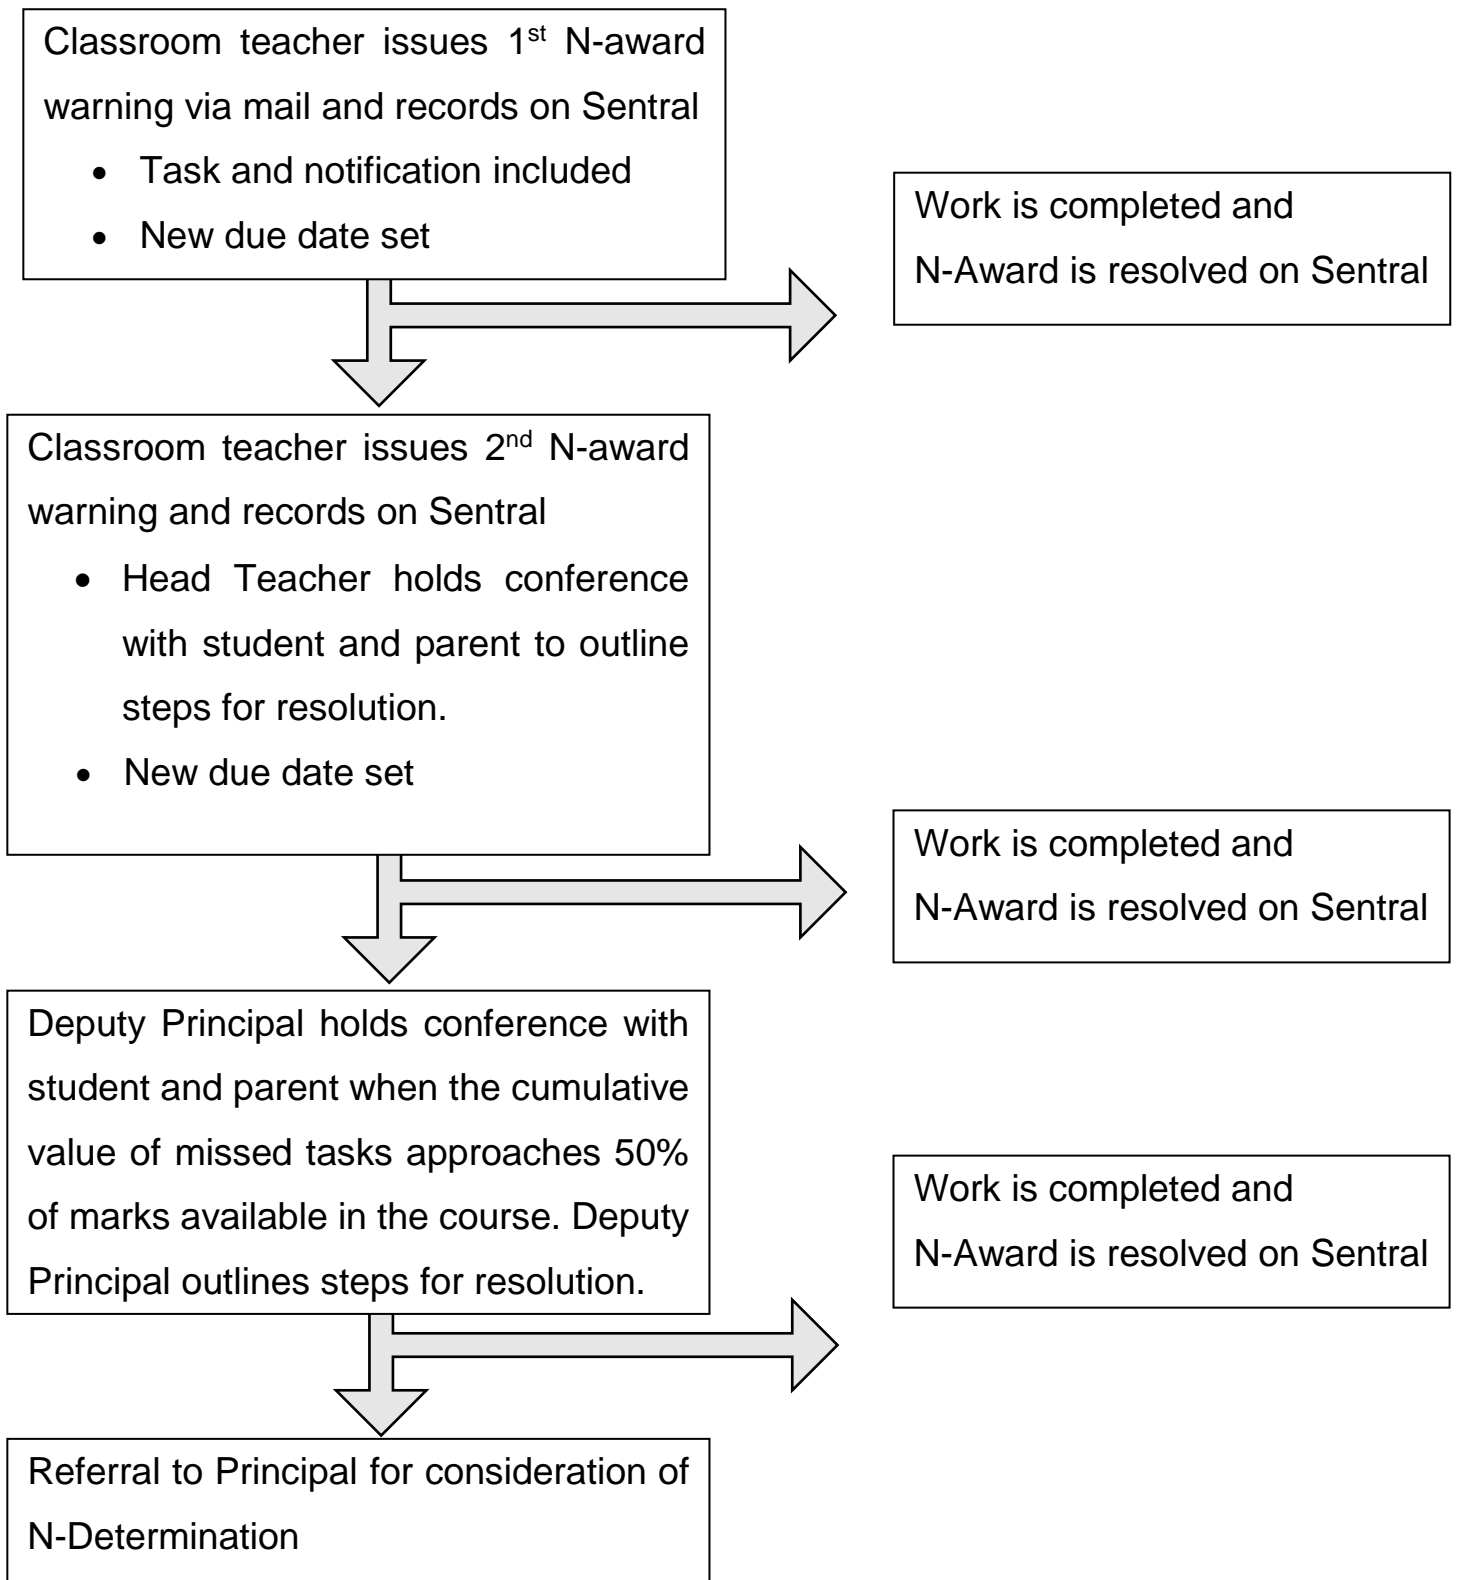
Classroom teacher issues 1$^{st}$ N-award warning via mail and records on Sentral

- Task and notification included
- New due date set

Work is completed and N-Award is resolved on Sentral

Classroom teacher issues 2$^{nd}$ N-award warning and records on Sentral

- Head Teacher holds conference with student and parent to outline steps for resolution.
- New due date set

Work is completed and N-Award is resolved on Sentral

Deputy Principal holds conference with student and parent when the cumulative value of missed tasks approaches 50% of marks available in the course. Deputy Principal outlines steps for resolution.

Work is completed and N-Award is resolved on Sentral

Referral to Principal for consideration of N-Determination